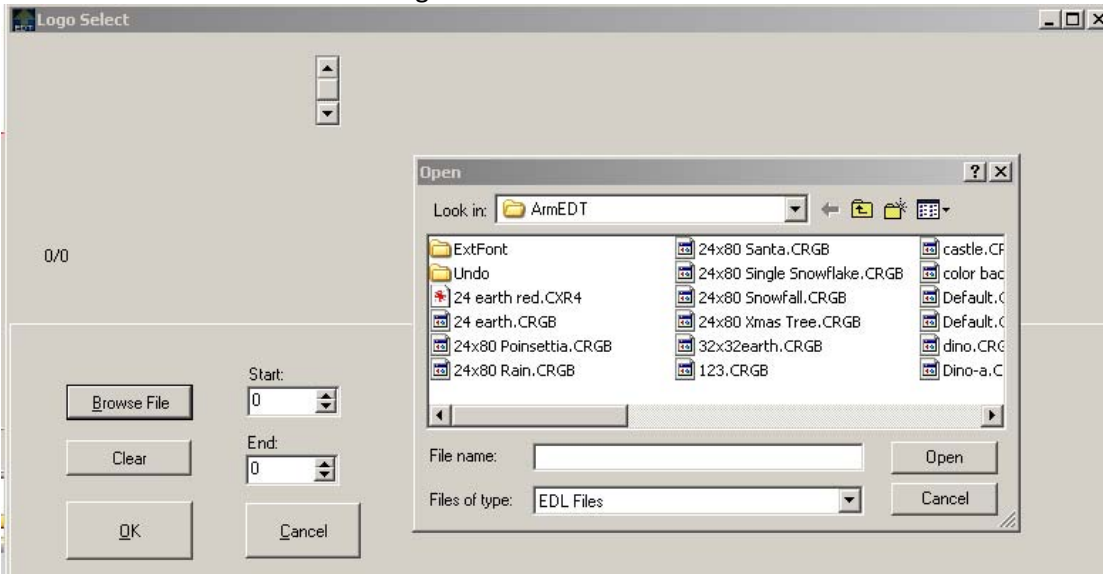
Logo Select

0/0

Browse File

Start:
0

Clear

End:
0

OK

Cancel

Open

Look in: ArmEDT

ExtFont
Undo
24 earth red.CXR4
24 earth.CRGB
24x80 Poinsettia.CRGB
24x80 Rain.CRGB
24x80 Santa.CRGB
24x80 Single Snowflake.CRGB
24x80 Snowfall.CRGB
24x80 Xmas Tree.CRGB
32x32earth.CRGB
123.CRGB
castle.C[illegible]
color bac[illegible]
Default.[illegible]
Default.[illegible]
dino.CR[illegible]
Dino-a.C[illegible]

File name:
Open

Files of type: EDL Files
Cancel